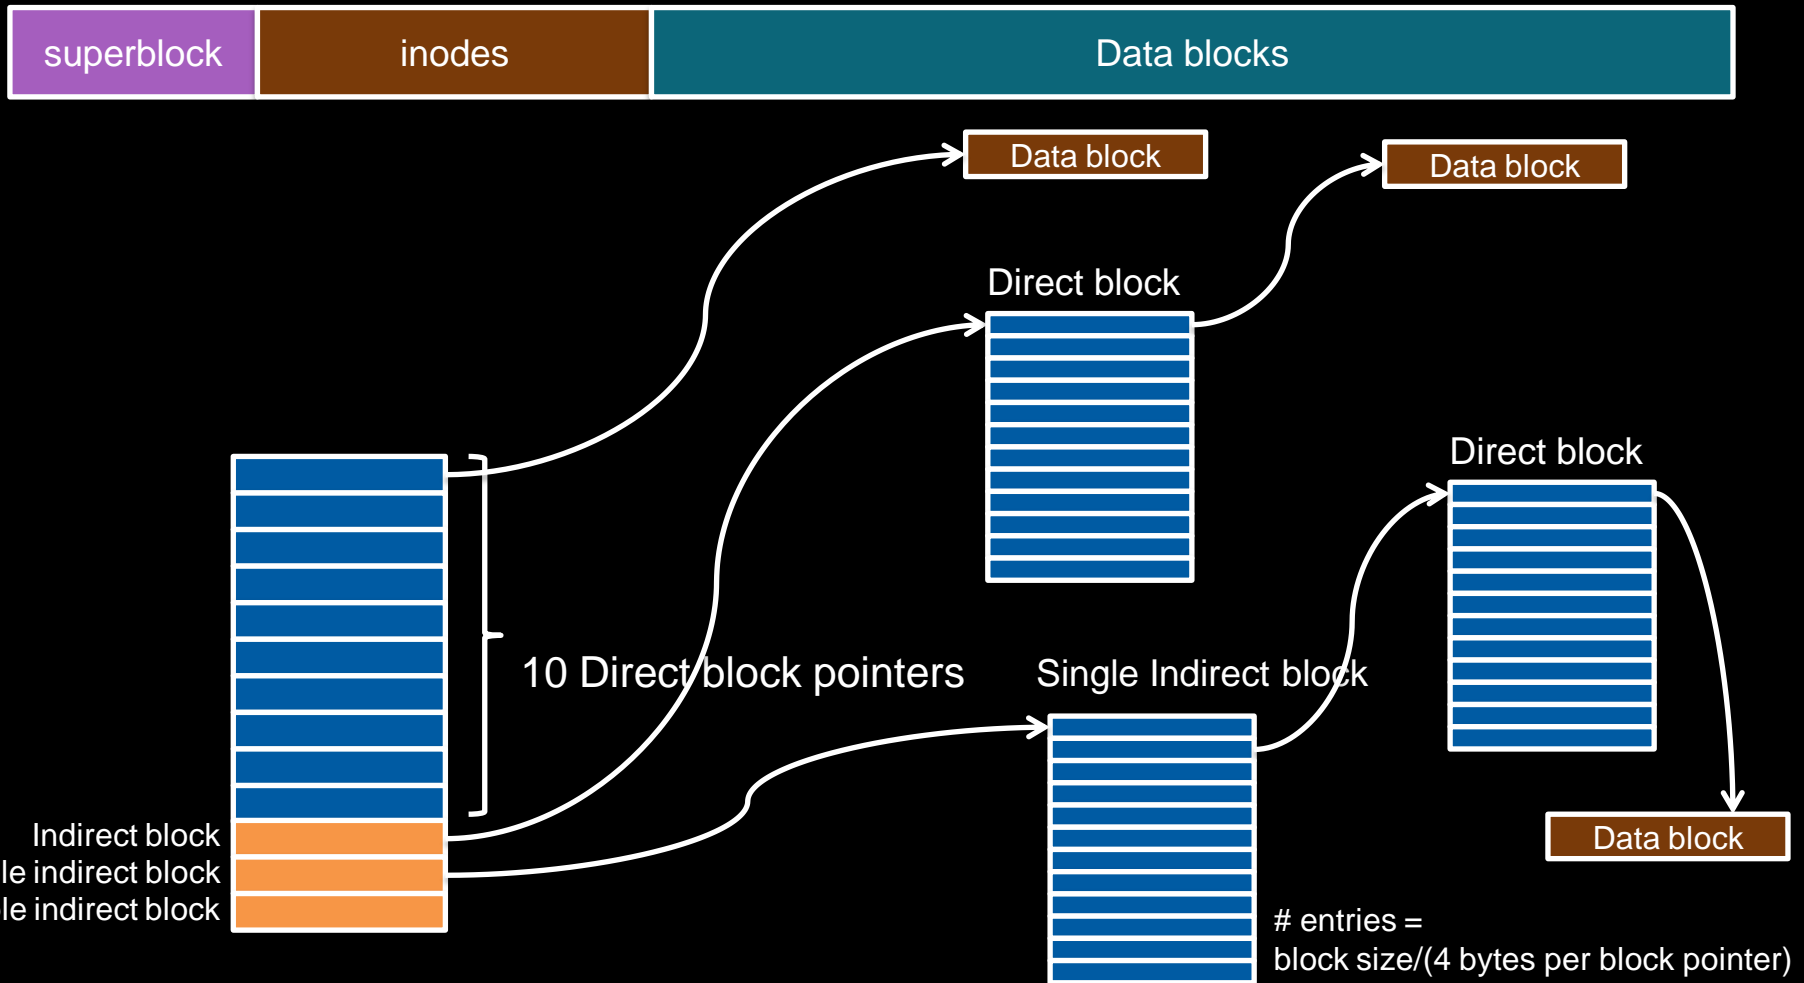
superblock
inodes
Data blocks

Data block
Data block
Direct block
Direct block
10 Direct block pointers
Single Indirect block
Indirect block
le indirect block
le indirect block
Data block
# entries =
block size/(4 bytes per block pointer)